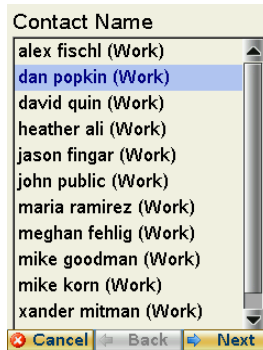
Contact Name

alex fischl (Work)
dan popkin (Work)
david quin (Work)
heather ali (Work)
jason fingar (Work)
john public (Work)
maria ramirez (Work)
meghan fehlig (Work)
mike goodman (Work)
mike korn (Work)
xander mitman (Work)

Cancel Back Next